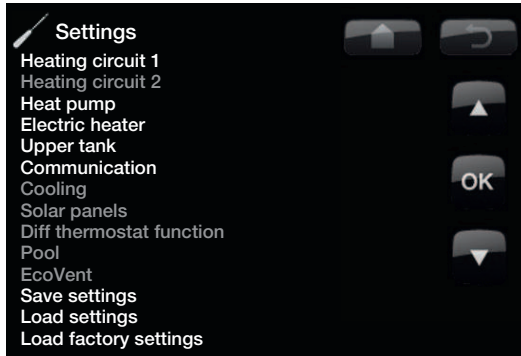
Settings
Heating circuit 1
Heating circuit 2
Heat pump
Electric heater
Upper tank
Communication
Cooling
Solar panels
Diff thermostat function
Pool
EcoVent
Save settings
Load settings
Load factory settings

OK